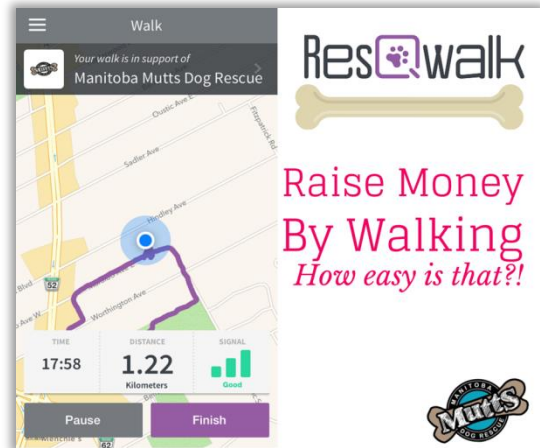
Walk

Your walk is in support of
Manitoba Mutts Dog Rescue

Osatic Ave E
Sadler Ave
Hindley Ave
Worthington Ave
Fitzpatrick Rd
52
Blvd
Ave W

TIME
17:58

DISTANCE
1.22
Kilometers

SIGNAL
Good

Pause
Finish

ResQwalk

Raise Money By Walking
How easy is that?!

Manitoba Mutts Dog Rescue